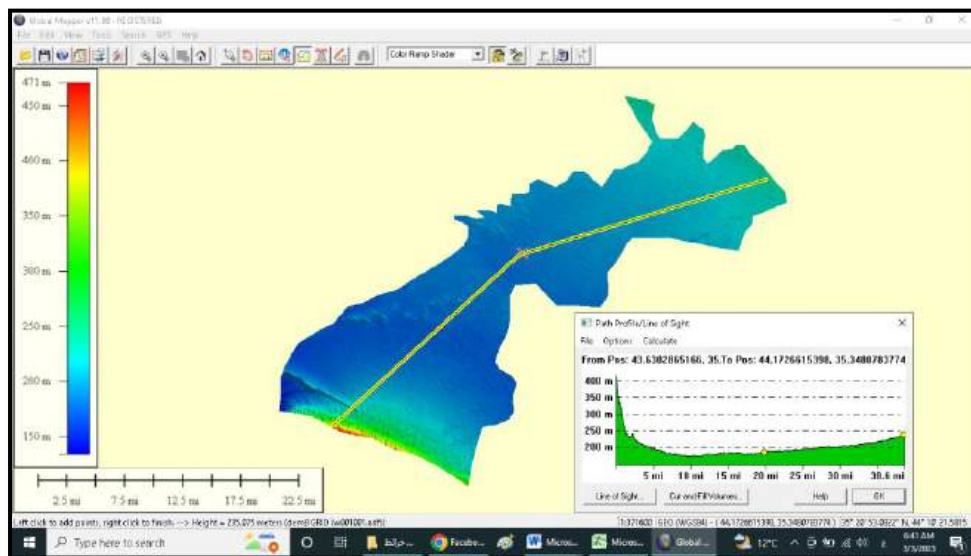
Global Mapper v11.00 - REGISTERED
File Edit View Tools Search GPS Help

Color Ramp Shader

471 m
450 m
400 m
350 m
300 m
250 m
200 m
150 m

2.5 mi 7.5 mi 12.5 mi 17.5 mi 22.5 mi

Path Profile/Line of Sight
File Options Calculate
From Pos: 43.6382865166, 35.To Pos: 44.1726615398, 35.3480783774
400 m
350 m
300 m
250 m
200 m
5 mi 10 mi 15 mi 20 mi 25 mi 30 mi 38.6 mi
Line of Sight... Cut and Fill Volumes... Help OK

Left click to add points, right click to finish. --> Height = 235.075 meters (dem GRID (w001001.adf))
1:371600 GEO (WGS84) - (44.1726615398, 35.3480783774) 35° 20' 53.0822" N, 44° 10' 21.5815

Type here to search
12°C
6:41 AM
3/3/2023